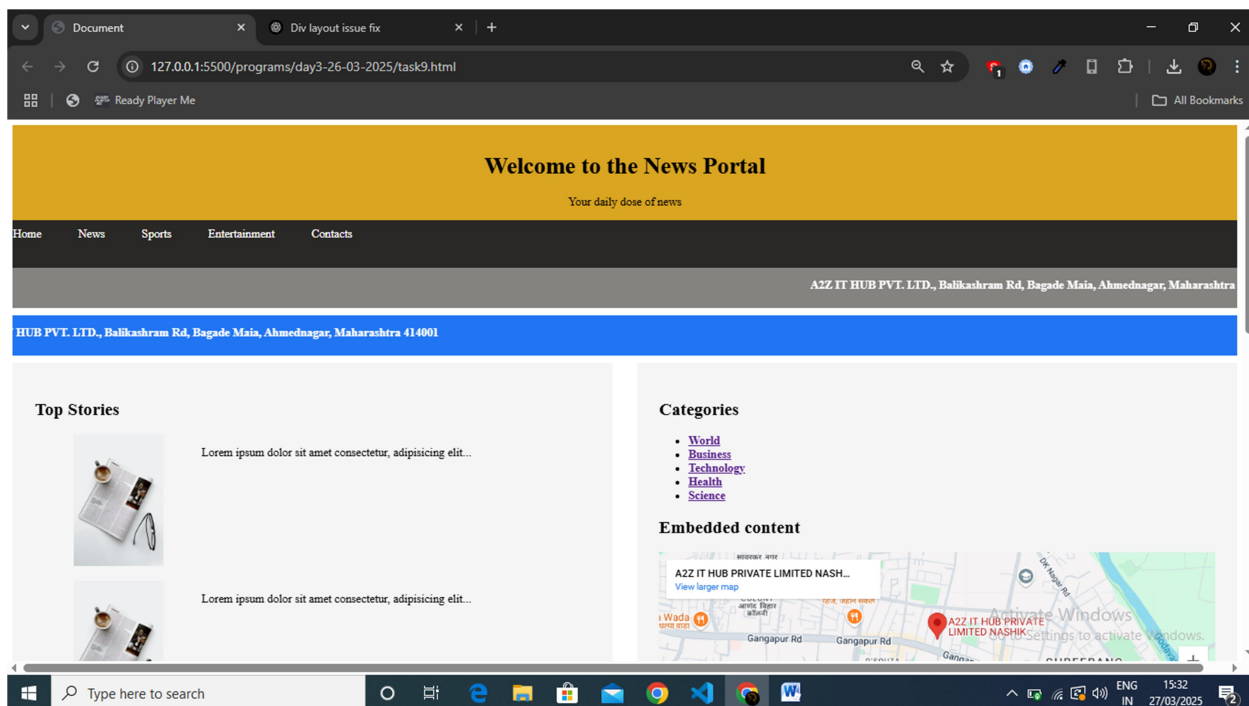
Document
Div layout issue fix
127.0.0.1:5500/programs/day3-26-03-2025/task9.html
Ready Player Me
All Bookmarks

Welcome to the News Portal

Your daily dose of news

Home News Sports Entertainment Contacts

A2Z IT HUB PVT. LTD., Balikashram Rd, Bagade Maia, Ahmednagar, Maharashtra

HUB PVT. LTD., Balikashram Rd, Bagade Maia, Ahmednagar, Maharashtra 414001

Top Stories

Lorem ipsum dolor sit amet consectetur, adipisicing elit...

Lorem ipsum dolor sit amet consectetur, adipisicing elit...

Categories

- World
- Business
- Technology
- Health
- Science

Embedded content

A2Z IT HUB PRIVATE LIMITED NASH...
View larger map
Wada
Gangapur Rd
Gangapur Rd
A2Z IT HUB PRIVATE LIMITED NASHIK
Activate Windows
Go to Settings to activate Windows.

Type here to search
ENG IN
15:32
27/03/2025